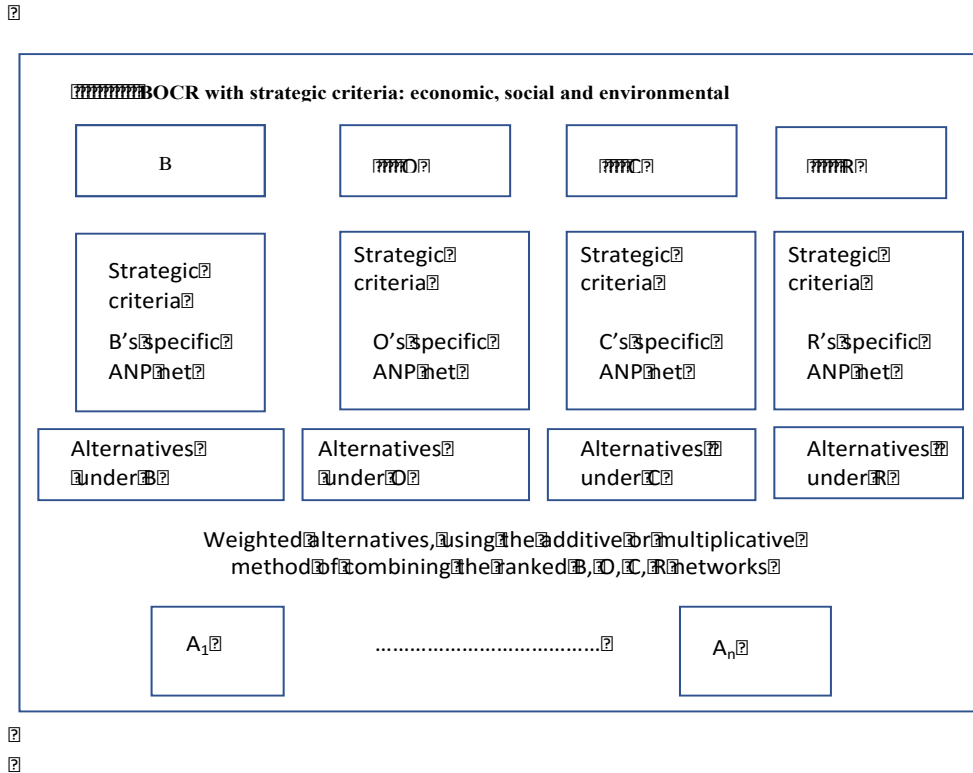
BOCR with strategic criteria: economic, social and environmental

B

O

C

R

Strategic criteria

B's specific ANP net

Strategic criteria

O's specific ANP net

Strategic criteria

C's specific ANP net

Strategic criteria

R's specific ANP net

Alternatives under B

Alternatives under O

Alternatives under C

Alternatives under R

Weighted alternatives, using the additive or multiplicative method of combining the ranked B, O, C, R networks

$A_1$

……………………………….

$A_n$